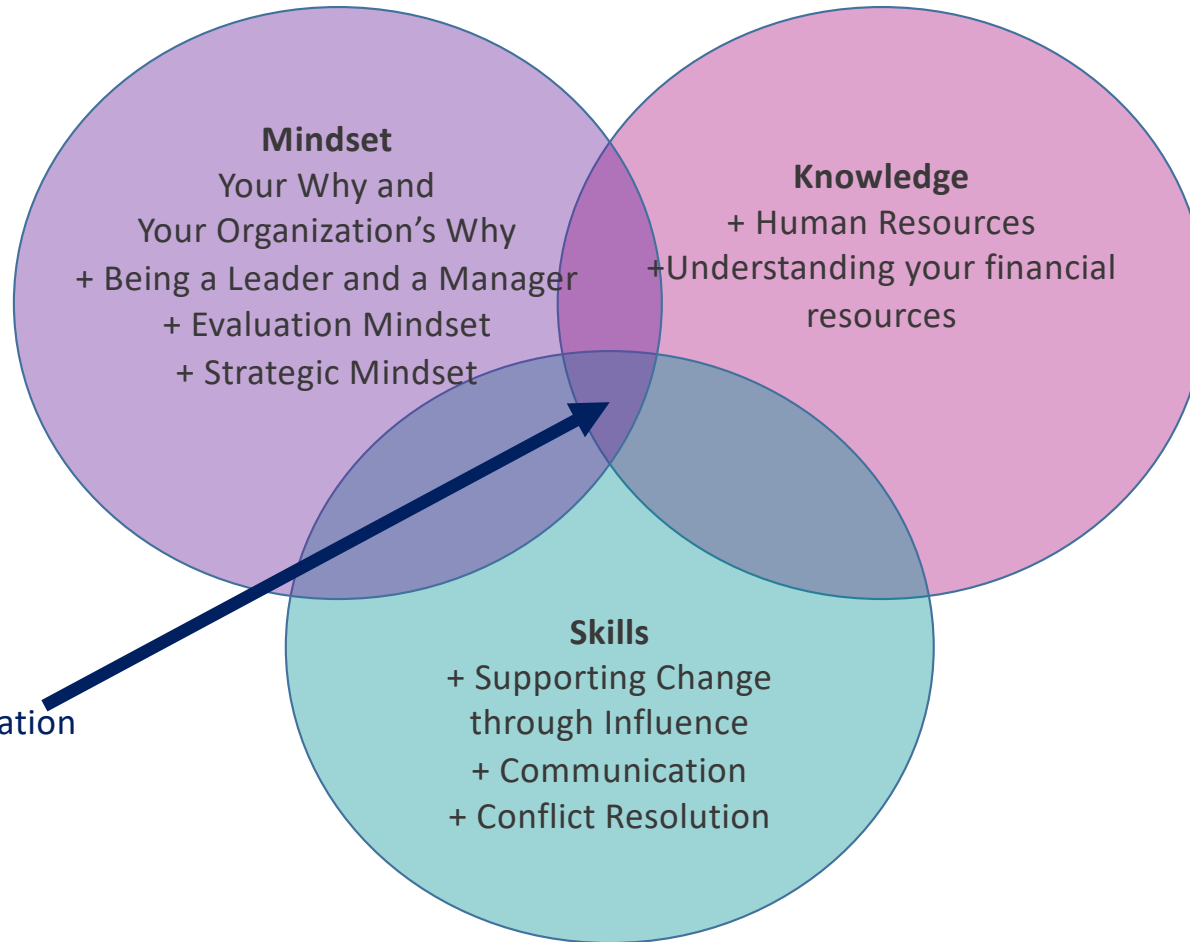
Mindset
Your Why and
Your Organization’s Why
+ Being a Leader and a Manager
+ Evaluation Mindset
+ Strategic Mindset

Knowledge
+ Human Resources
+Understanding your financial resources

Skills
+ Supporting Change through Influence
+ Communication
+ Conflict Resolution

ation